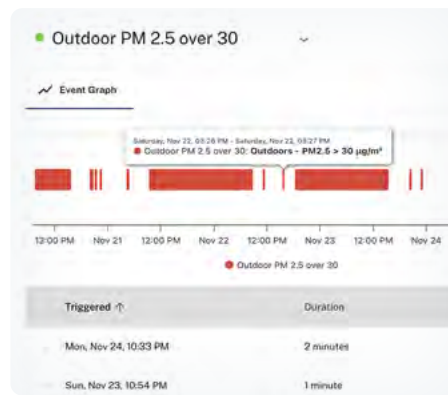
Outdoor PM 2.5 over 30

Event Graph

Saturday, Nov 22, 03:26 PM - Saturday, Nov 22, 03:27 PM
Outdoor PM 2.5 over 30: Outdoors - PM2.5 > 30 µg/m³

12:00 PM Nov 21 12:00 PM Nov 22 12:00 PM Nov 23 12:00 PM Nov 24

Outdoor PM 2.5 over 30

| Triggered ↑ | Duration |
|---|---|
| Mon, Nov 24, 10:33 PM | 2 minutes |
| Sun, Nov 23, 10:54 PM | 1 minute |